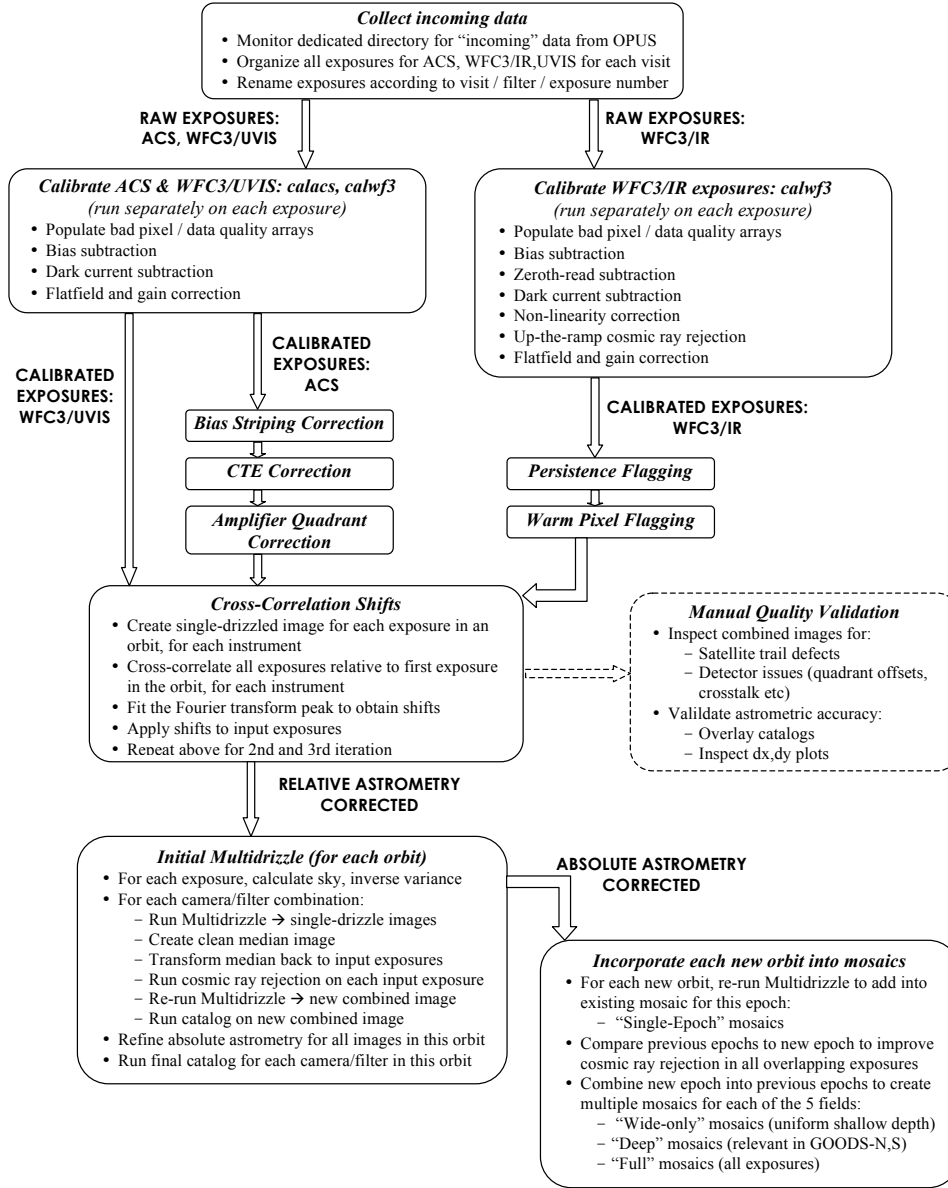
***Collect incoming data***
• Monitor dedicated directory for "incoming" data from OPUS
• Organize all exposures for ACS, WFC3/IR,UVIS for each visit
• Rename exposures according to visit / filter / exposure number

**RAW EXPOSURES: ACS, WFC3/UVIS**

**RAW EXPOSURES: WFC3/IR**

***Calibrate ACS & WFC3/UVIS: calacs, calwf3***
*(run separately on each exposure)*
• Populate bad pixel / data quality arrays
• Bias subtraction
• Dark current subtraction
• Flatfield and gain correction

***Calibrate WFC3/IR exposures: calwf3***
*(run separately on each exposure)*
• Populate bad pixel / data quality arrays
• Bias subtraction
• Zeroth-read subtraction
• Dark current subtraction
• Non-linearity correction
• Up-the-ramp cosmic ray rejection
• Flatfield and gain correction

**CALIBRATED EXPOSURES: WFC3/UVIS**

**CALIBRATED EXPOSURES: ACS**

***Bias Striping Correction***

***CTE Correction***

***Amplifier Quadrant Correction***

**CALIBRATED EXPOSURES: WFC3/IR**

***Persistence Flagging***

***Warm Pixel Flagging***

***Cross-Correlation Shifts***
• Create single-drizzled image for each exposure in an orbit, for each instrument
• Cross-correlate all exposures relative to first exposure in the orbit, for each instrument
• Fit the Fourier transform peak to obtain shifts
• Apply shifts to input exposures
• Repeat above for 2nd and 3rd iteration

***Manual Quality Validation***
• Inspect combined images for:
− Satellite trail defects
− Detector issues (quadrant offsets, crosstalk etc)
• Valildate astrometric accuracy:
− Overlay catalogs
− Inspect dx,dy plots

**RELATIVE ASTROMETRY CORRECTED**

***Initial Multidrizzle (for each orbit)***
• For each exposure, calculate sky, inverse variance
• For each camera/filter combination:
− Run Multidrizzle → single-drizzle images
− Create clean median image
− Transform median back to input exposures
− Run cosmic ray rejection on each input exposure
− Re-run Multidrizzle → new combined image
− Run catalog on new combined image
• Refine absolute astrometry for all images in this orbit
• Run final catalog for each camera/filter in this orbit

**ABSOLUTE ASTROMETRY CORRECTED**

***Incorporate each new orbit into mosaics***
• For each new orbit, re-run Multidrizzle to add into existing mosaic for this epoch:
− "Single-Epoch" mosaics
• Compare previous epochs to new epoch to improve cosmic ray rejection in all overlapping exposures
• Combine new epoch into previous epochs to create multiple mosaics for each of the 5 fields:
− "Wide-only" mosaics (uniform shallow depth)
− "Deep" mosaics (relevant in GOODS-N,S)
− "Full" mosaics (all exposures)